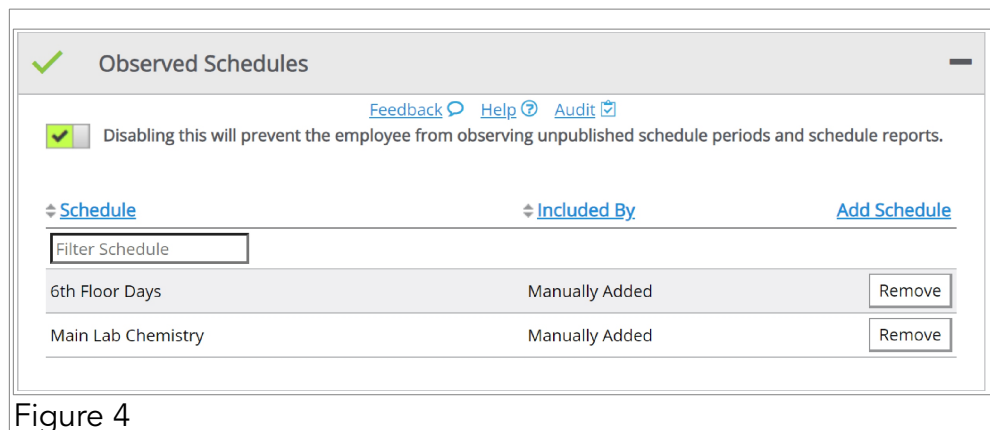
Observed Schedules

Feedback Help Audit

Disabling this will prevent the employee from observing unpublished schedule periods and schedule reports.

| Schedule | Included By | Add Schedule |
|---|---|---|
| Filter Schedule | | |
| 6th Floor Days | Manually Added | Remove |
| Main Lab Chemistry | Manually Added | Remove |

Figure 4